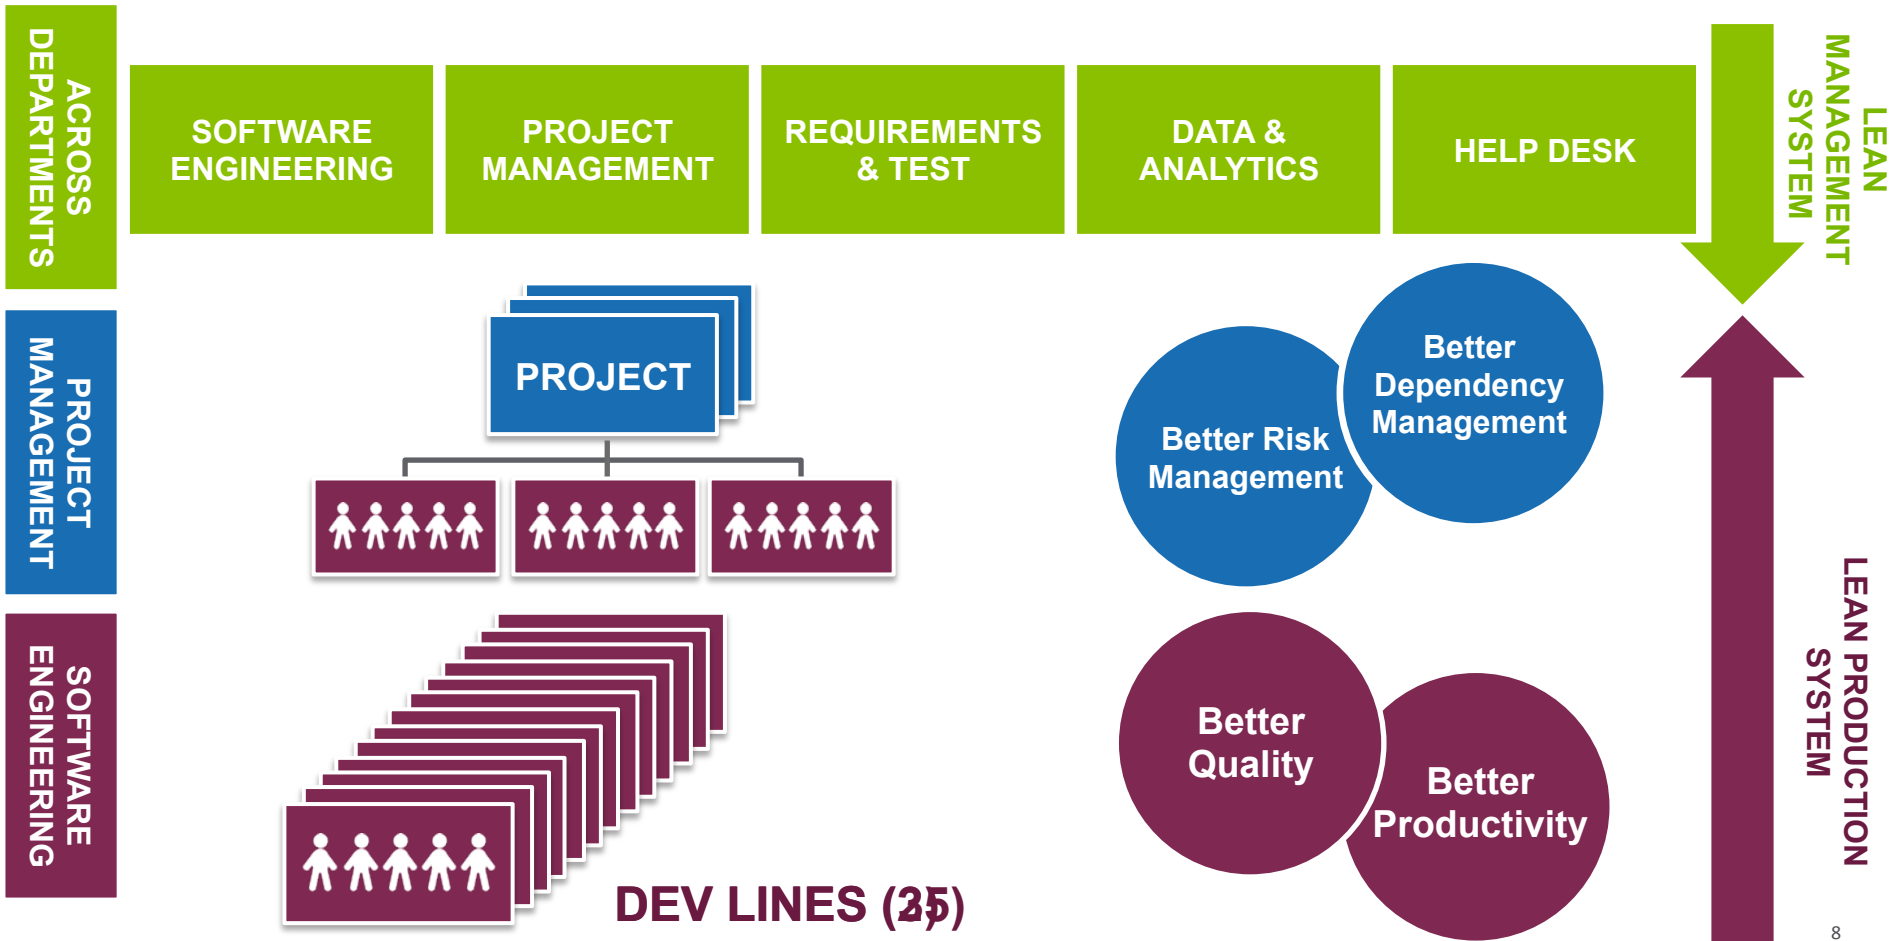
ACROSS DEPARTMENTS

SOFTWARE ENGINEERING

PROJECT MANAGEMENT

REQUIREMENTS & TEST

DATA & ANALYTICS

HELP DESK

LEAN MANAGEMENT SYSTEM

PROJECT MANAGEMENT

PROJECT

Better Risk Management

Better Dependency Management

SOFTWARE ENGINEERING

Better Quality

Better Productivity

LEAN PRODUCTION SYSTEM

DEV LINES (25)

8